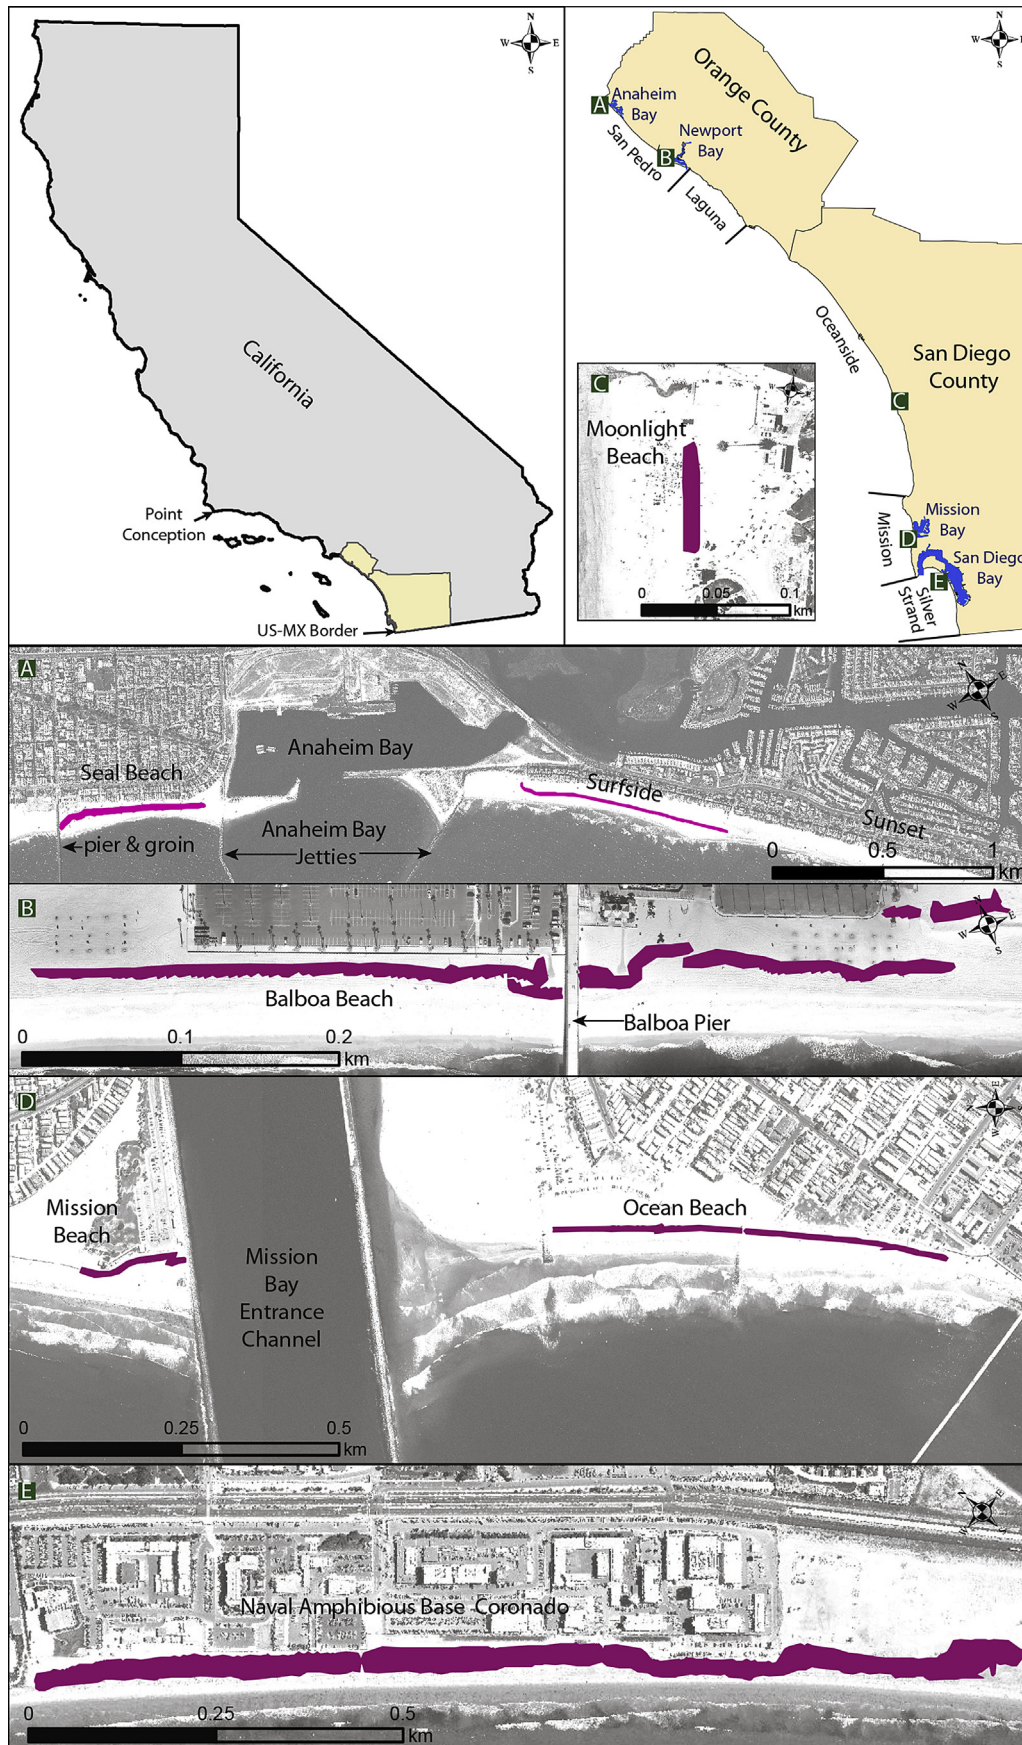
N
W E
S

California

Point Conception

US-MX Border

N
W E
S

Orange County

A Anaheim Bay

B Newport Bay

San Pedro

Laguna

Oceanside

San Diego County

C

C

Moonlight Beach

0 0.05 0.1 km

Mission

D Mission Bay

E San Diego Bay

Silver Strand

A

Anaheim Bay

Seal Beach

Surfside

Sunset

pier & groin

Anaheim Bay Jetties

0 0.5 1 km

B

Balboa Beach

Balboa Pier

0 0.1 0.2 km

D

Mission Beach

Mission Bay Entrance Channel

Ocean Beach

0 0.25 0.5 km

E

Naval Amphibious Base Coronado

0 0.25 0.5 km